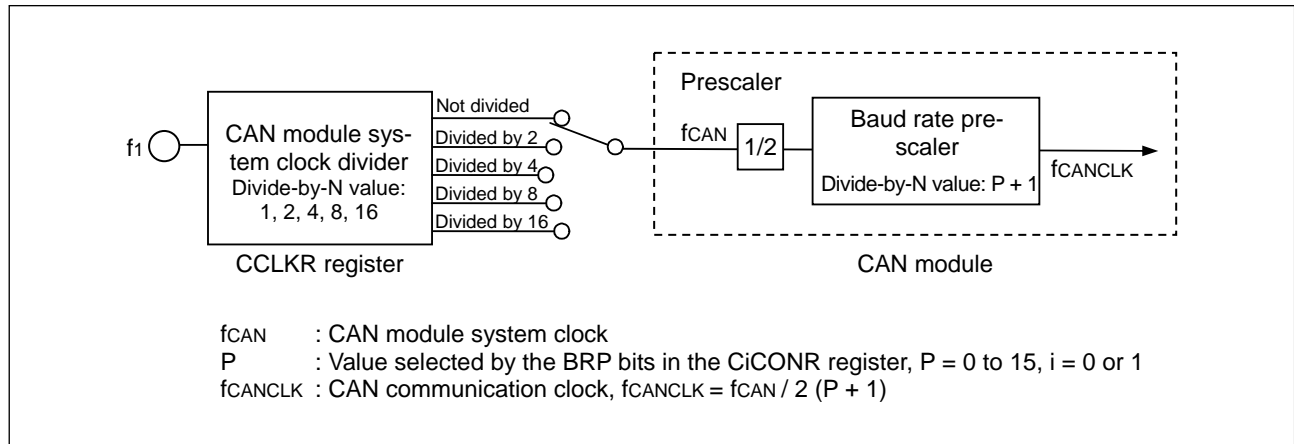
f1

CAN module system clock divider
Divide-by-N value: 1, 2, 4, 8, 16

CCLKR register

Not divided
Divided by 2
Divided by 4
Divided by 8
Divided by 16

Prescaler

fCAN

1/2

Baud rate prescaler
Divide-by-N value: P + 1

fCANCLK

CAN module

fCAN : CAN module system clock
P : Value selected by the BRP bits in the CiCONR register, P = 0 to 15, i = 0 or 1
fCANCLK : CAN communication clock, fCANCLK = fCAN / 2 (P + 1)